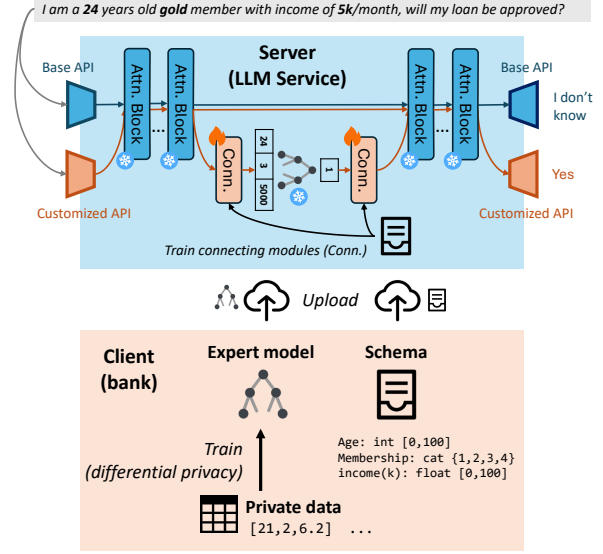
I am a 24 years old gold member with income of 5k/month, will my loan be approved?

Server
(LLM Service)

Base API

Attn. Block

Attn. Block

...

Attn. Block

Attn. Block

Base API

I don't know

Conn.

24

3

5000

1

Conn.

Customized API

Yes

Customized API

Train connecting modules (Conn.)

Upload

Client
(bank)

Expert model

Schema

Age: int [0,100]
Membership: cat {1,2,3,4}
income(k): float [0,100]

Train
(differential privacy)

Private data
[21,2,6.2] ...